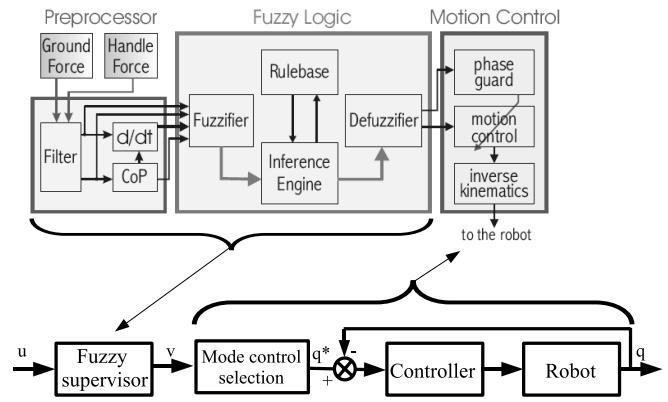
Preprocessor

Fuzzy Logic

Motion Control

Ground Force

Handle Force

Filter

d/dt

CoP

Fuzzifier

Rulebase

Inference Engine

Defuzzifier

phase guard

motion control

inverse kinematics

to the robot

u

Fuzzy supervisor

v

Mode control selection

q*

+

-

Controller

Robot

q